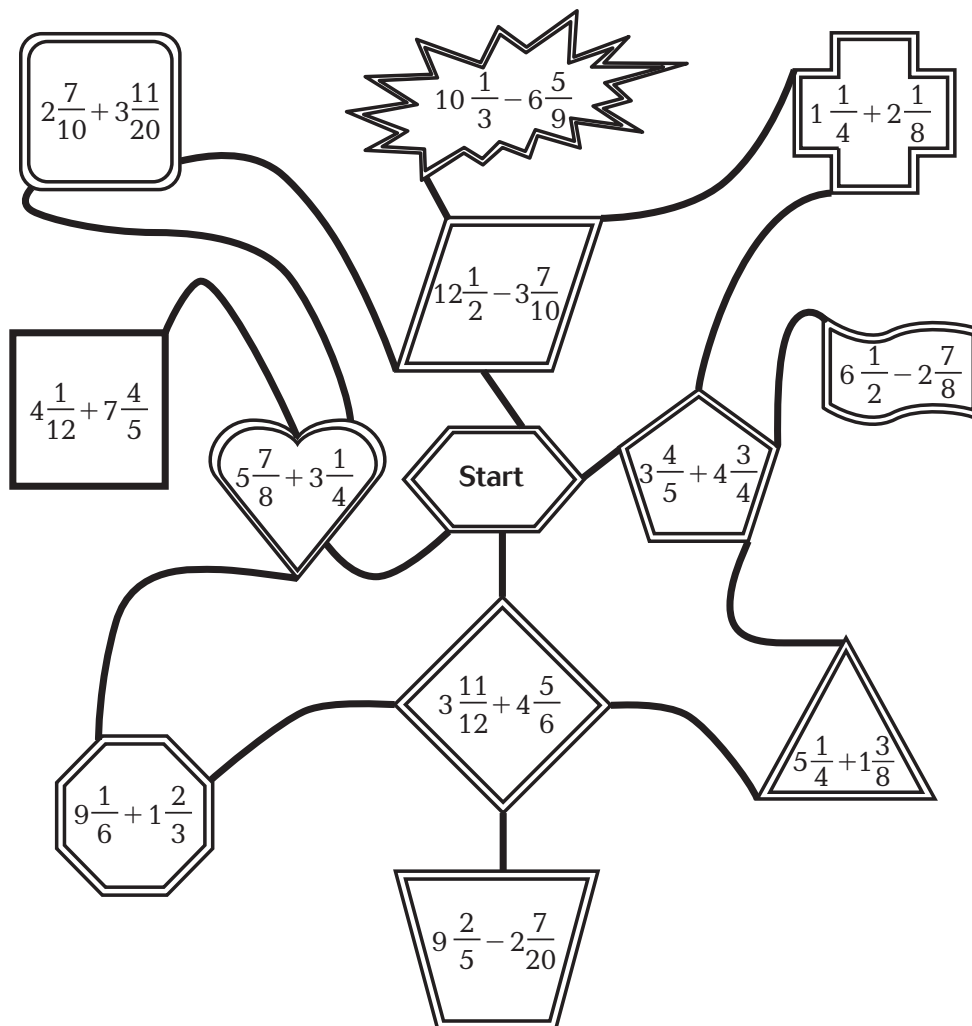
$2\frac{7}{10}+3\frac{11}{20}$

$10\frac{1}{3}-6\frac{5}{9}$

$1\frac{1}{4}+2\frac{1}{8}$

$12\frac{1}{2}-3\frac{7}{10}$

$4\frac{1}{12}+7\frac{4}{5}$

$6\frac{1}{2}-2\frac{7}{8}$

$5\frac{7}{8}+3\frac{1}{4}$

Start

$3\frac{4}{5}+4\frac{3}{4}$

$3\frac{11}{12}+4\frac{5}{6}$

$9\frac{1}{6}+1\frac{2}{3}$

$5\frac{1}{4}+1\frac{3}{8}$

$9\frac{2}{5}-2\frac{7}{20}$